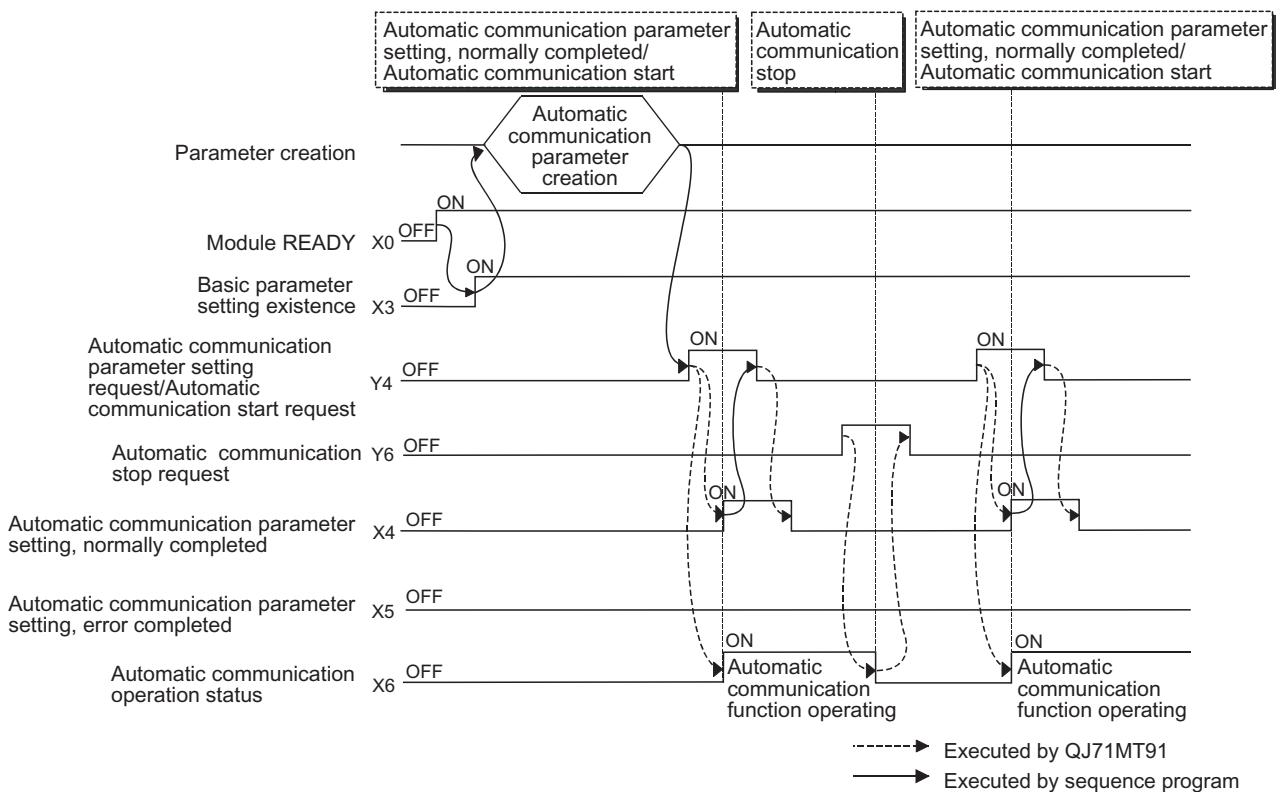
Automatic communication parameter setting, normally completed/ Automatic communication start

Automatic communication stop

Automatic communication parameter setting, normally completed/ Automatic communication start

Automatic communication parameter creation

Parameter creation

ON

Module READY X0 OFF

ON

Basic parameter setting existence X3 OFF

Automatic communication parameter setting request/Automatic communication start request Y4 OFF

ON

ON

Automatic communication stop request Y6 OFF

Automatic communication parameter setting, normally completed X4 OFF

ON

ON

Automatic communication parameter setting, error completed X5 OFF

Automatic communication operation status X6 OFF

ON

Automatic communication function operating

ON

Automatic communication function operating

Executed by QJ71MT91

Executed by sequence program